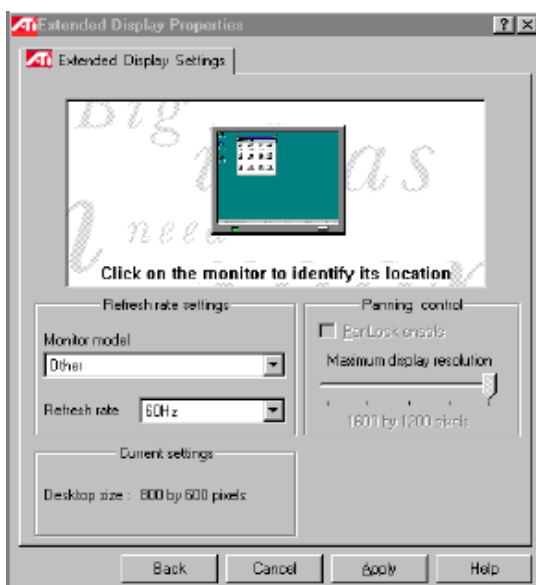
ATi Extended Display Properties

? X

ATi Extended Display Settings

Big ideas need

Click on the monitor to identify its location

Refresh rate settings

Monitor model

Other

Refresh rate 60Hz

Panning control

PanLock enable

Maximum display resolution

1600 by 1200 pixels

Current settings

Desktop size : 800 by 600 pixels

Back

Cancel

Apply

Help